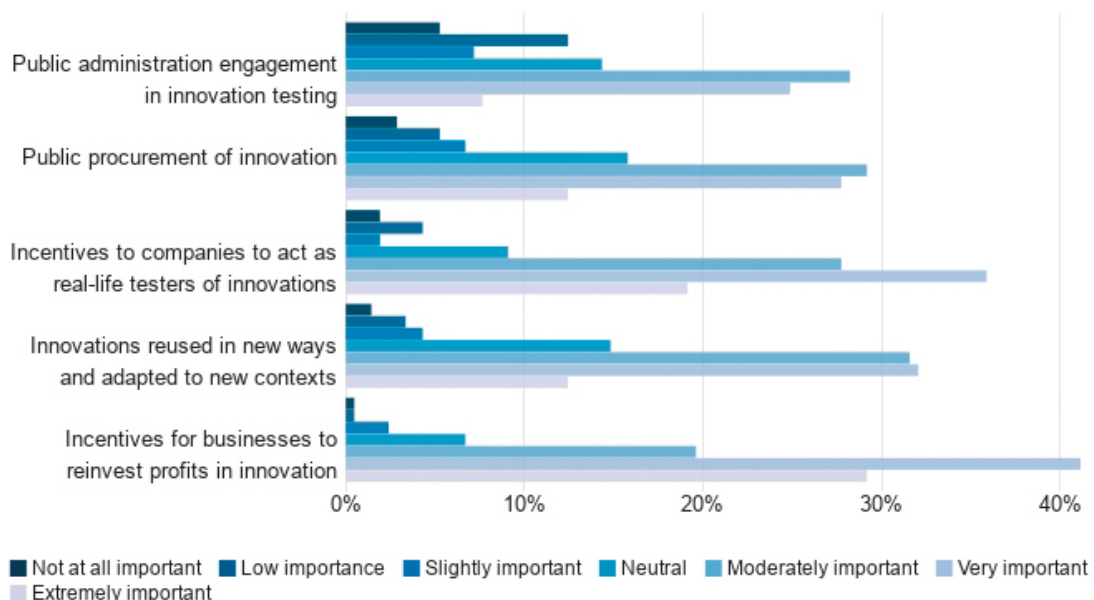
Public administration engagement in innovation testing

Public procurement of innovation

Incentives to companies to act as real-life testers of innovations

Innovations reused in new ways and adapted to new contexts

Incentives for businesses to reinvest profits in innovation

0%
10%
20%
30%
40%

Not at all important
Low importance
Slightly important
Neutral
Moderately important
Very important
Extremely important